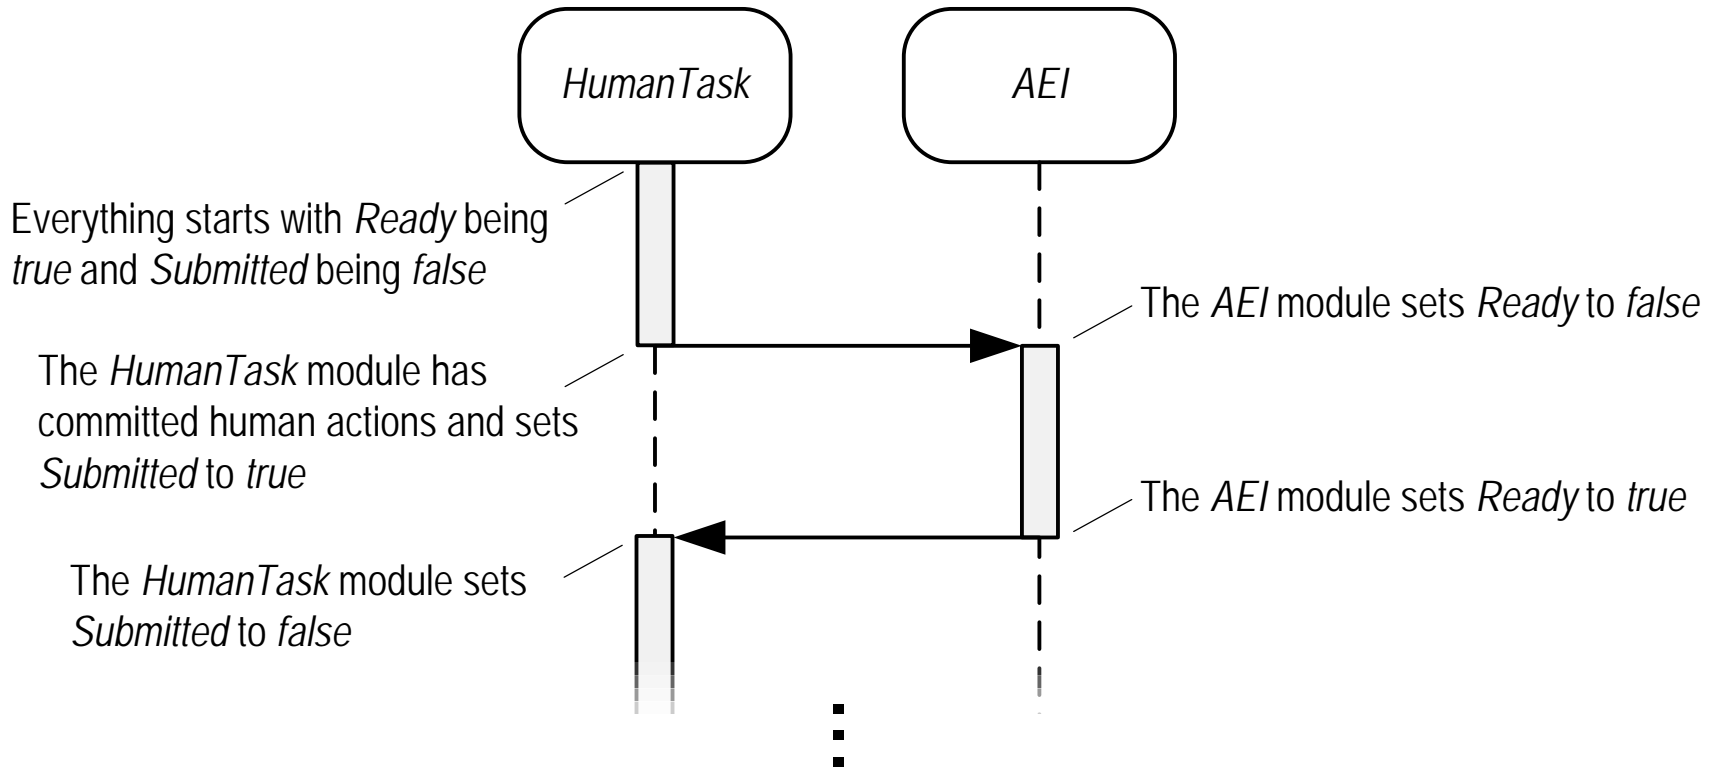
HumanTask

AEI

Everything starts with Ready being true and Submitted being false

The AEI module sets Ready to false

The HumanTask module has committed human actions and sets Submitted to true

The AEI module sets Ready to true

The HumanTask module sets Submitted to false